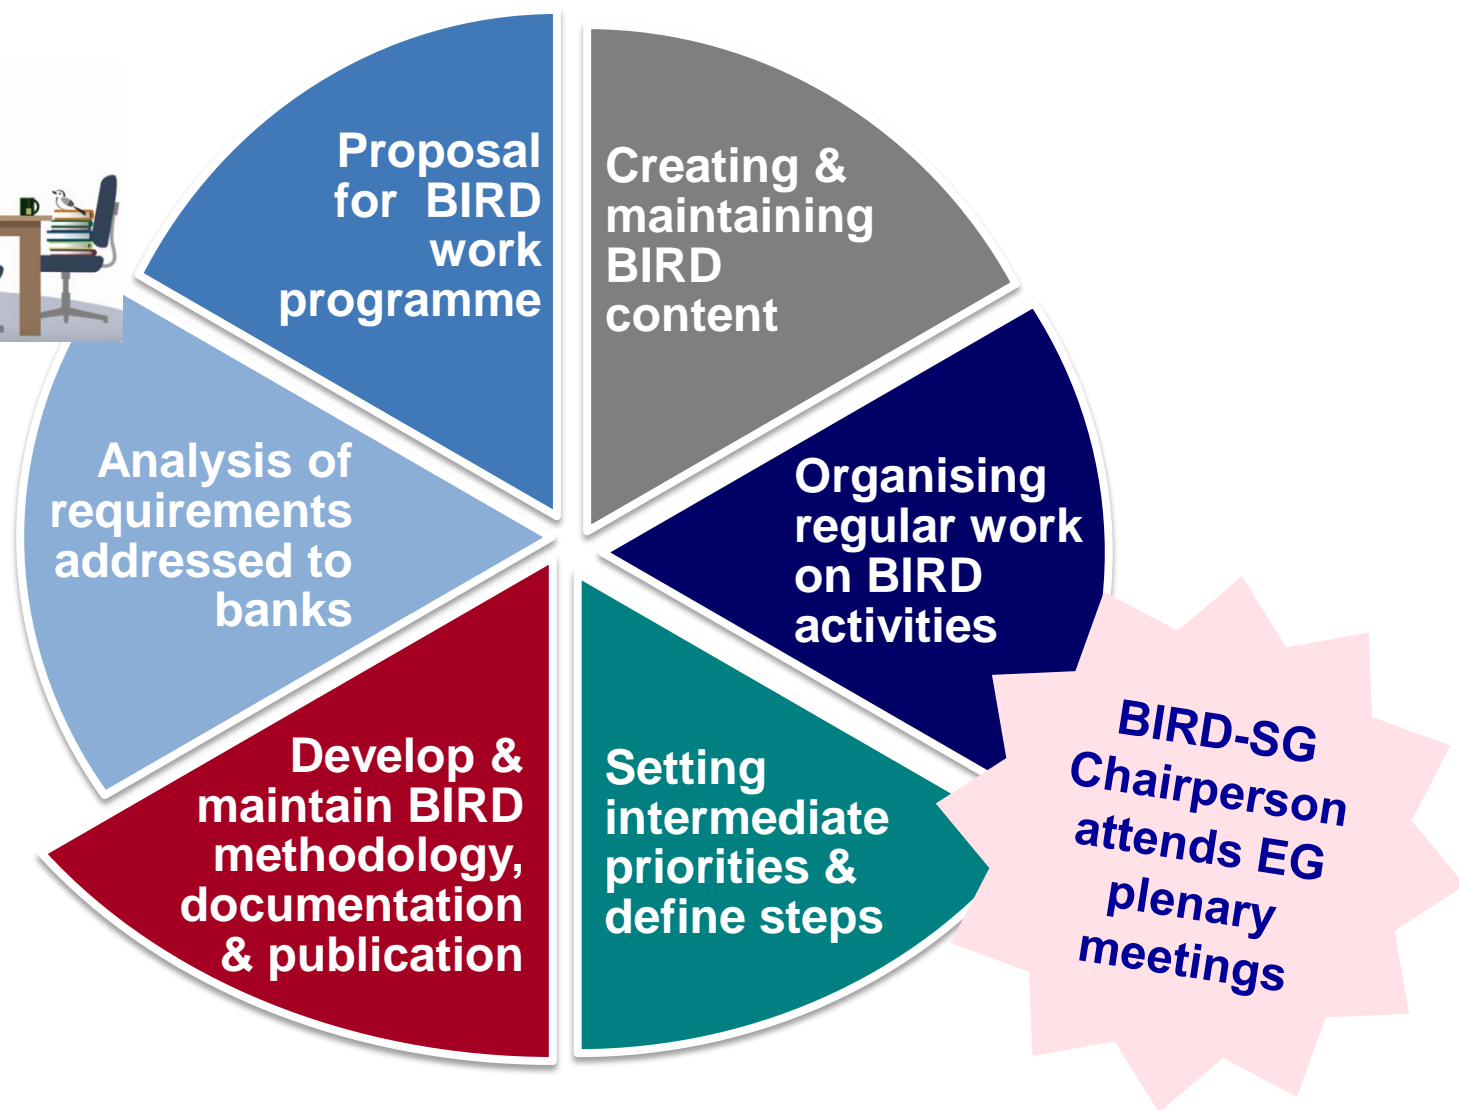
Proposal for BIRD work programme

Creating & maintaining BIRD content

Organising regular work on BIRD activities

Setting intermediate priorities & define steps

Develop & maintain BIRD methodology, documentation & publication

Analysis of requirements addressed to banks

BIRD-SG Chairperson attends EG plenary meetings